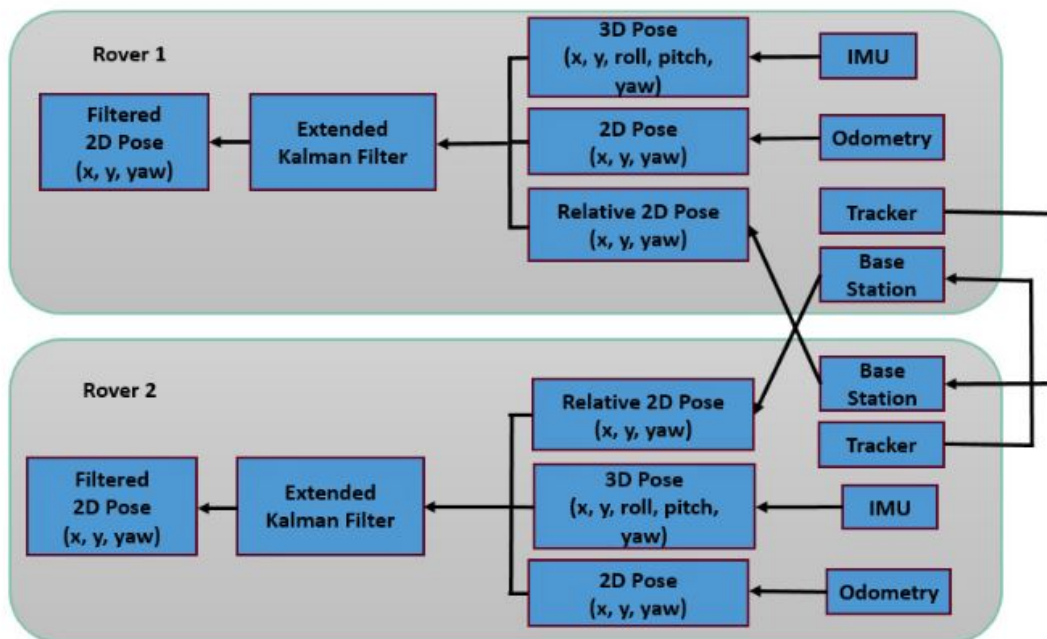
Rover 1

Filtered 2D Pose (x, y, yaw)

Extended Kalman Filter

3D Pose (x, y, roll, pitch, yaw)

IMU

2D Pose (x, y, yaw)

Odometry

Relative 2D Pose (x, y, yaw)

Tracker

Base Station

Rover 2

Base Station

Relative 2D Pose (x, y, yaw)

Tracker

Filtered 2D Pose (x, y, yaw)

Extended Kalman Filter

3D Pose (x, y, roll, pitch, yaw)

IMU

2D Pose (x, y, yaw)

Odometry